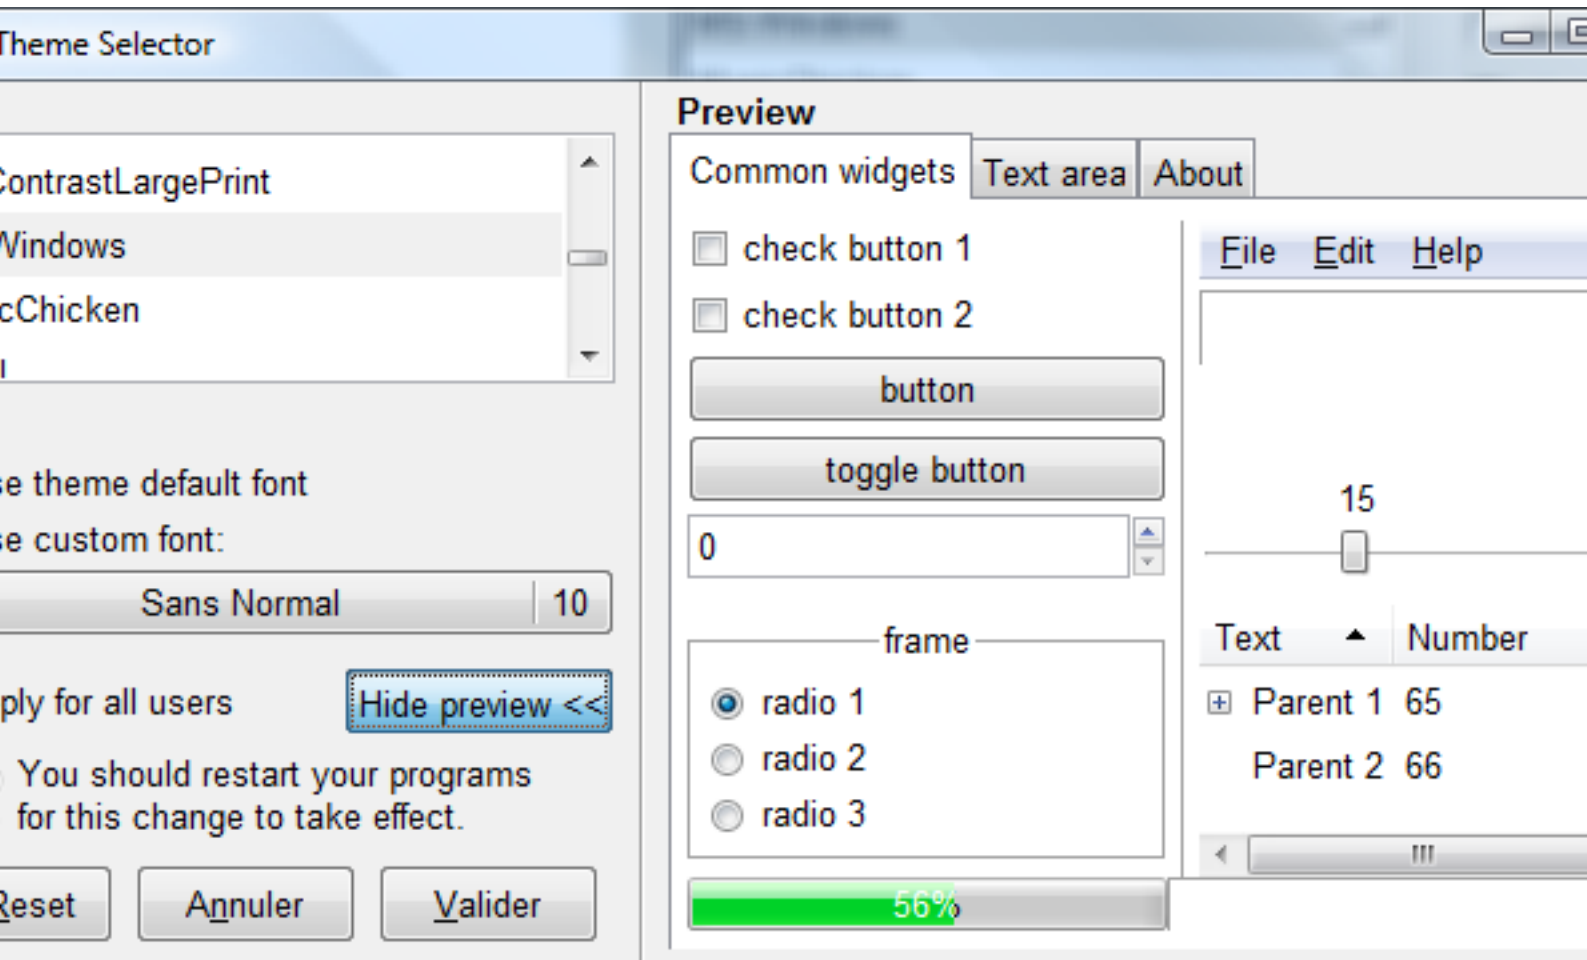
Theme Selector

ContrastLargePrint
Windows
cChicken

se theme default font
se custom font:
Sans Normal | 10
ply for all users
Hide preview <<
You should restart your programs for this change to take effect.
Reset
Annuler
Valider

Preview
Common widgets
Text area
About
check button 1
check button 2
button
toggle button
0
frame
radio 1
radio 2
radio 3
56%
File Edit Help
15

| Text | Number |
|---|---|
| Parent 1 | 65 |
| Parent 2 | 66 |